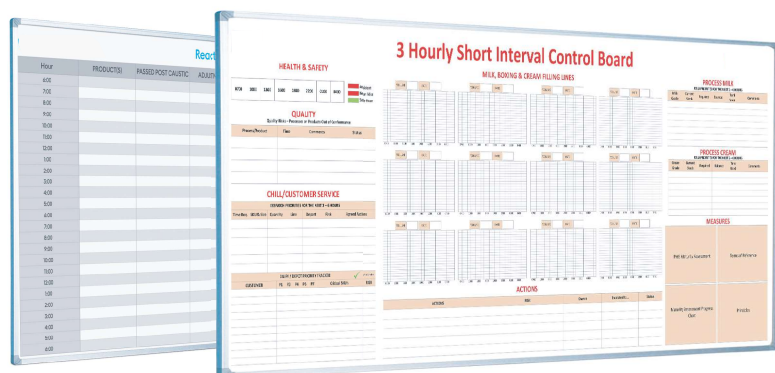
Read

| Hour | PRODUCT(S) | PASSED POST CAUSTIC | ADJU |
|---|---|---|---|
| 6:00 | | | |
| 7:00 | | | |
| 8:00 | | | |
| 9:00 | | | |
| 10:00 | | | |
| 11:00 | | | |
| 12:00 | | | |
| 1:00 | | | |
| 2:00 | | | |
| 3:00 | | | |
| 4:00 | | | |
| 5:00 | | | |
| 6:00 | | | |
| 7:00 | | | |
| 8:00 | | | |
| 9:00 | | | |
| 10:00 | | | |
| 11:00 | | | |
| 12:00 | | | |
| 1:00 | | | |
| 2:00 | | | |
| 3:00 | | | |
| 4:00 | | | |
| 5:00 | | | |
| 6:00 | | | |

3 Hourly Short Interval Control Board

HEALTH & SAFETY

0600 0900 1200 1500 1800 2100 0000 0300

QUALITY

Quality Hits – Processes or Products Out of Conformance

| Process/Product | Time | Comments | Status |
|---|---|---|---|

CHILL/CUSTOMER SERVICE

MILK, BOXING & CREAM FILLING LINES

ACTIONS

| ACTIONS | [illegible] | Owner | Deadline | Status |
|---|---|---|---|---|

PROCESS MILK

PROCESS CREAM

MEASURES